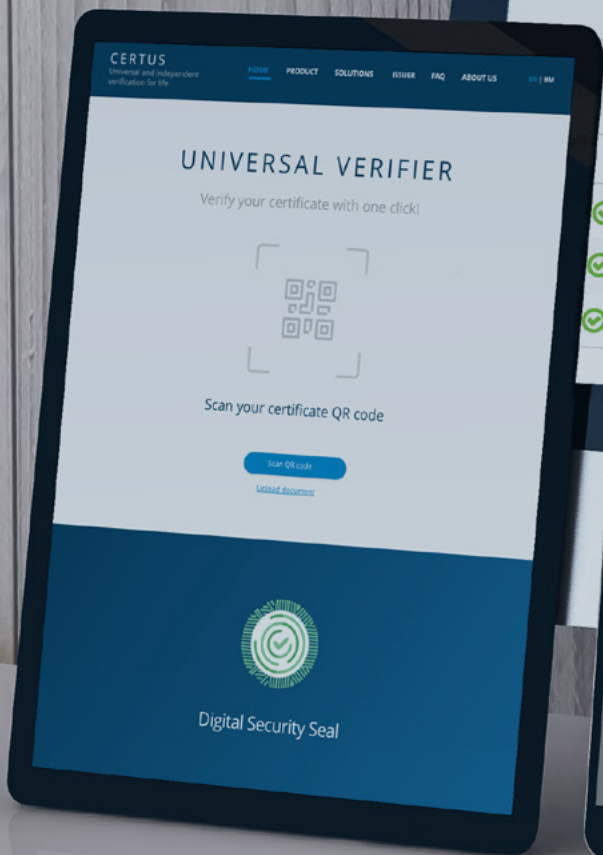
CERTUS
Universal and independent verification for life

HOME PRODUCT SOLUTIONS ISSUER FAQ ABOUT US EN | RM

UNIVERSAL VERIFIER

Verify your certificate with one click!

Scan your certificate QR code

Scan QR code

Upload document

Digital Security Seal